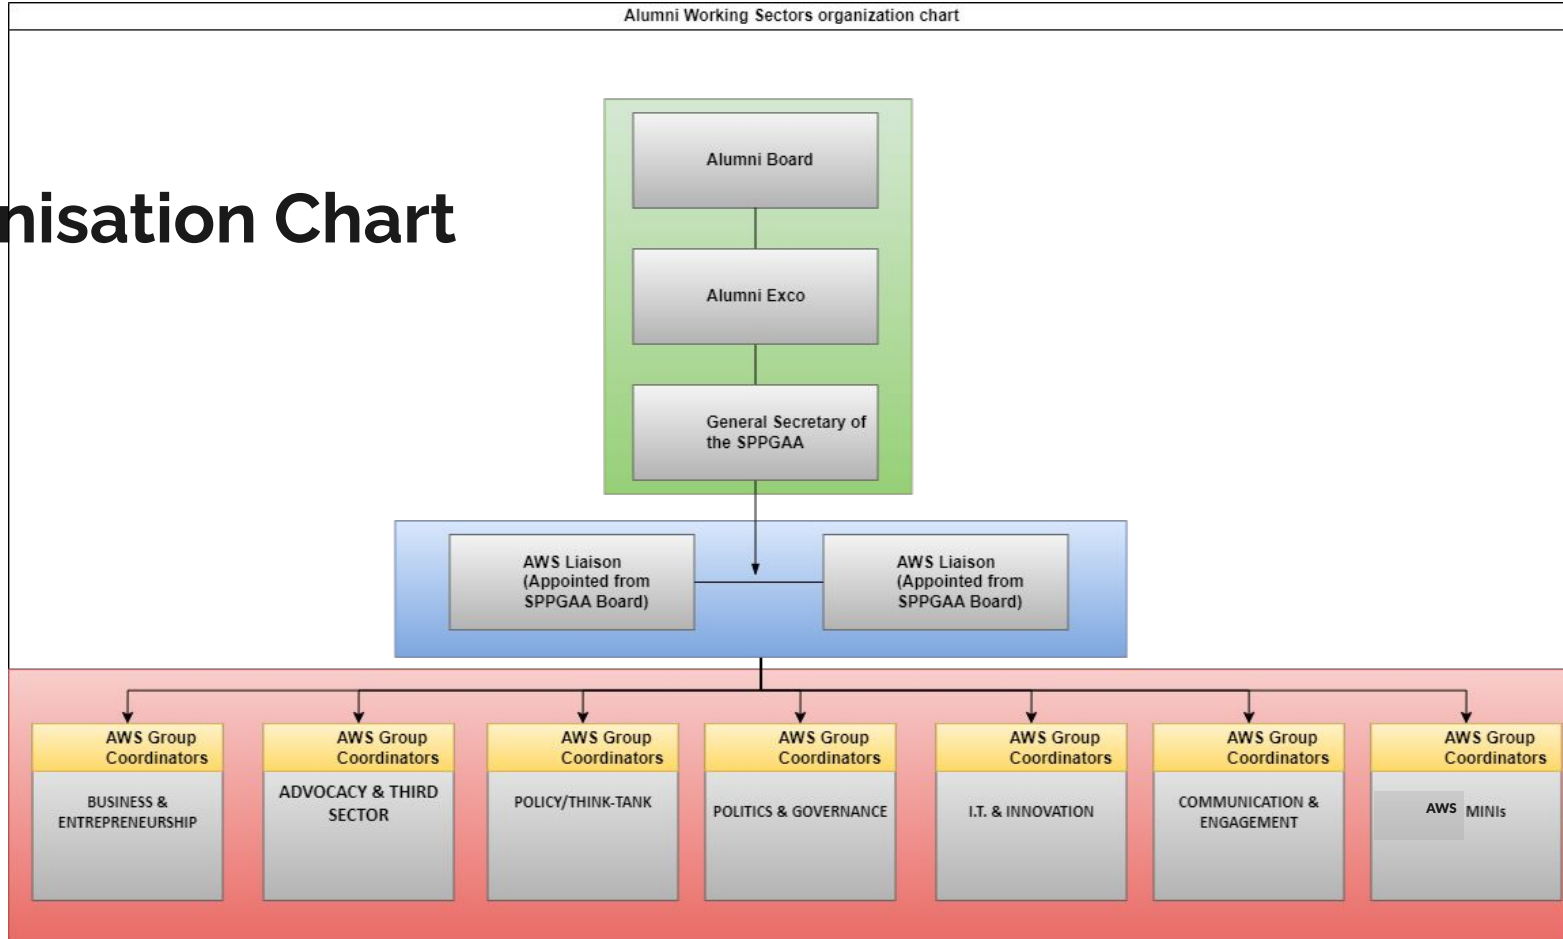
Alumni Working Sectors organization chart

nisation Chart

Alumni Board

Alumni Exco

General Secretary of the SPPGAA

AWS Liaison (Appointed from SPPGAA Board)

AWS Liaison (Appointed from SPPGAA Board)

AWS Group Coordinators
BUSINESS & ENTREPRENEURSHIP

AWS Group Coordinators
ADVOCACY & THIRD SECTOR

AWS Group Coordinators
POLICY/THINK-TANK

AWS Group Coordinators
POLITICS & GOVERNANCE

AWS Group Coordinators
I.T. & INNOVATION

AWS Group Coordinators
COMMUNICATION & ENGAGEMENT

AWS Group Coordinators
AWS MINIs